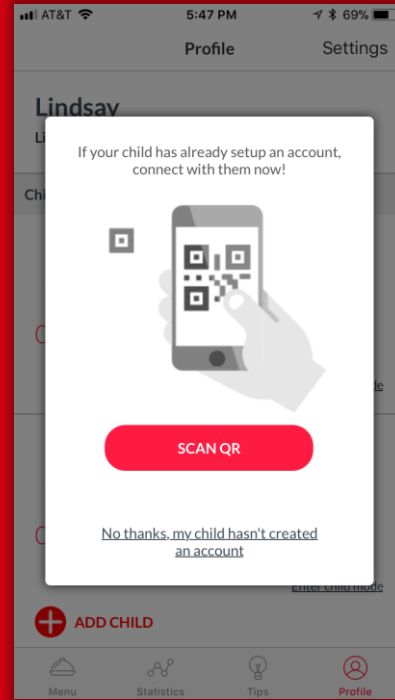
AT&T 5:47 PM 69%

Profile Settings

Lindsay
Li

Chi

de

If your child has already setup an account, connect with them now!

SCAN QR

No thanks, my child hasn't created an account

Enter child mode

ADD CHILD

Menu Statistics Tips Profile